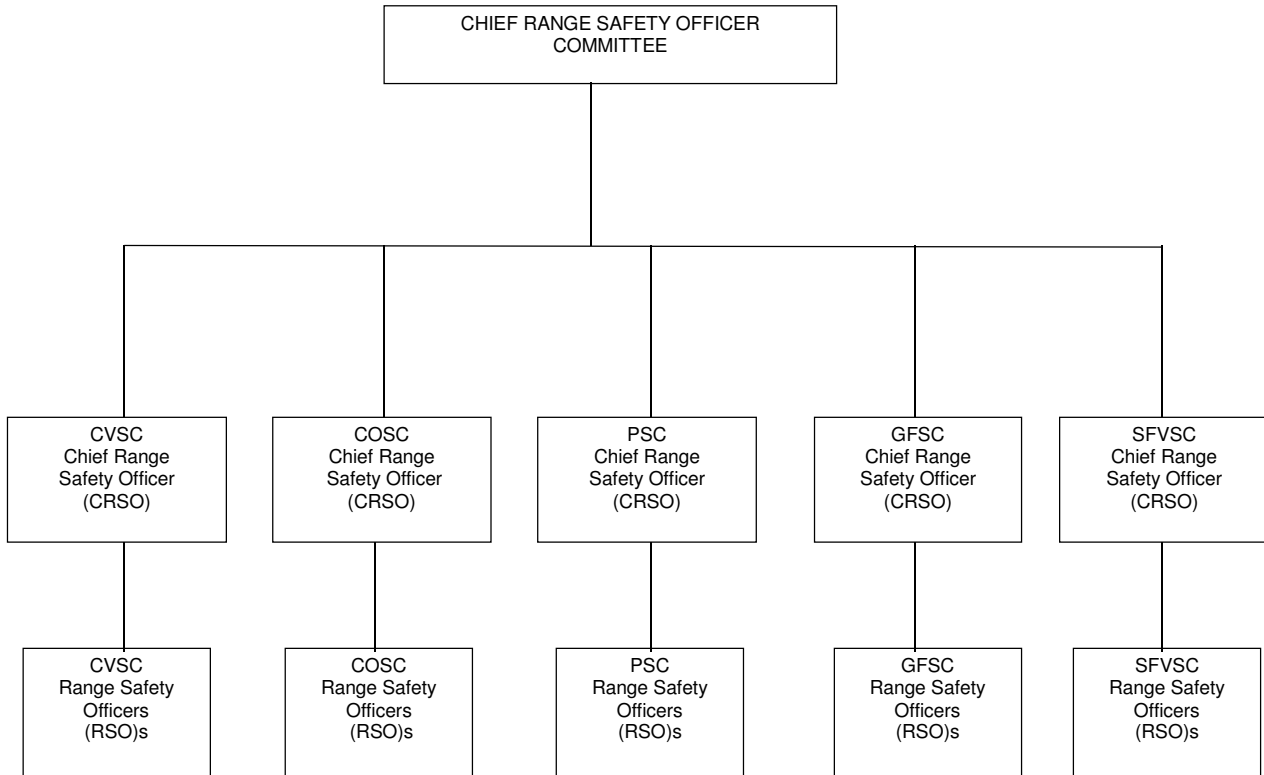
CHIEF RANGE SAFETY OFFICER COMMITTEE

CVSC
Chief Range Safety Officer (CRSO)

COSC
Chief Range Safety Officer (CRSO)

PSC
Chief Range Safety Officer (CRSO)

GFSC
Chief Range Safety Officer (CRSO)

SFVSC
Chief Range Safety Officer (CRSO)

CVSC
Range Safety Officers (RSO)s

COSC
Range Safety Officers (RSO)s

PSC
Range Safety Officers (RSO)s

GFSC
Range Safety Officers (RSO)s

SFVSC
Range Safety Officers (RSO)s